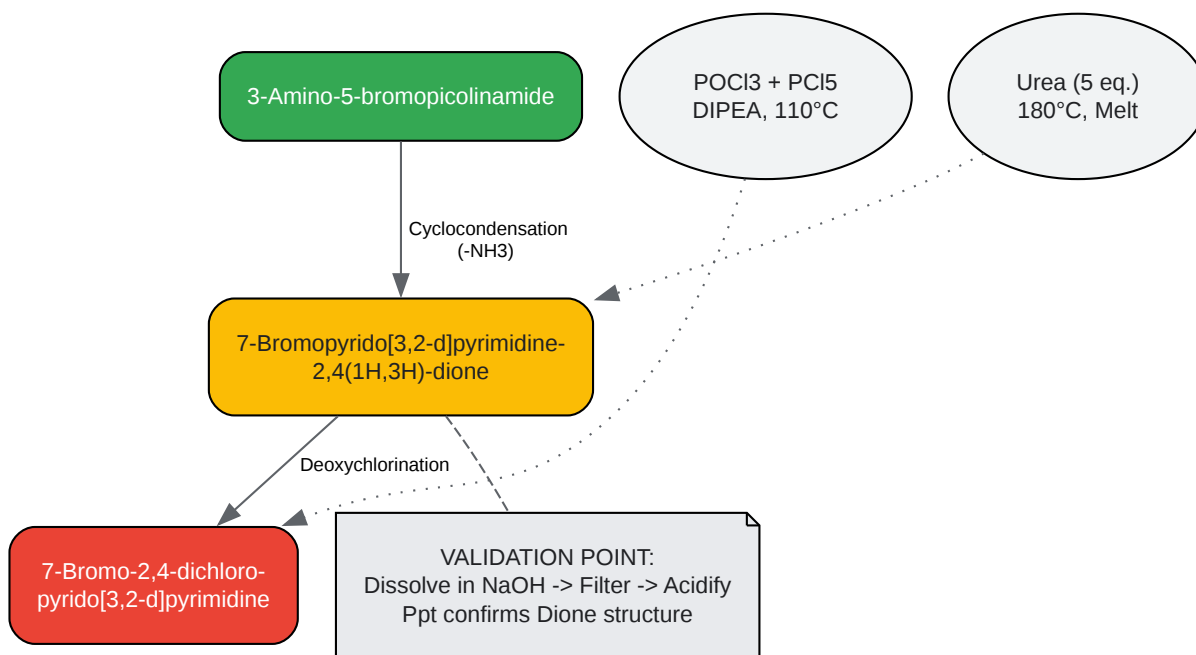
3-Amino-5-bromopicolinamide

POCl3 + PCl5
DIPEA, 110°C

Urea (5 eq.)
180°C, Melt

Cyclocondensation
(-NH3)

7-Bromopyrido[3,2-d]pyrimidine-2,4(1H,3H)-dione

Deoxychlorination

7-Bromo-2,4-dichloro-pyrido[3,2-d]pyrimidine

VALIDATION POINT:
Dissolve in NaOH -> Filter -> Acidify
Ppt confirms Dione structure